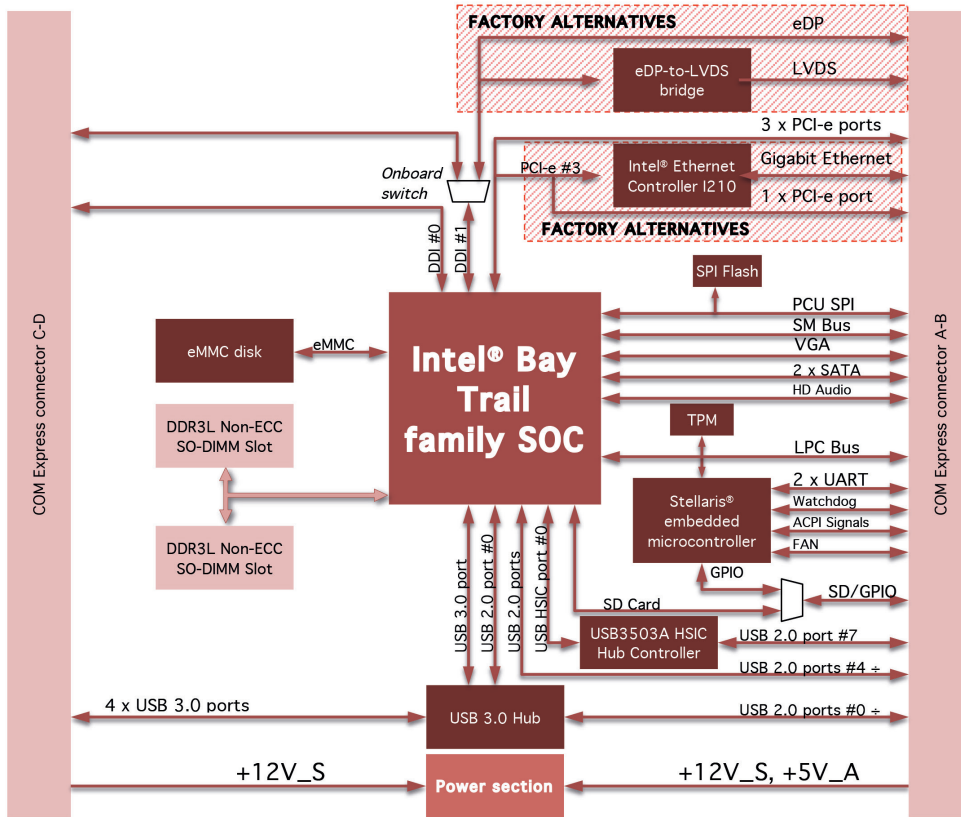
FACTORY ALTERNATIVES

eDP

eDP-to-LVDS bridge

LVDS

3 x PCI-e ports

Onboard switch

PCI-e #3

Intel® Ethernet Controller I210

Gigabit Ethernet

1 x PCI-e port

FACTORY ALTERNATIVES

DDI #0

DDI #1

SPI Flash

COM Express connector C-D

eMMC disk

eMMC

Intel® Bay Trail family SOC

PCU SPI

SM Bus

VGA

2 x SATA

HD Audio

COM Express connector A-B

DDR3L Non-ECC SO-DIMM Slot

TPM

LPC Bus

2 x UART

Stellaris® embedded microcontroller

Watchdog

ACPI Signals

FAN

DDR3L Non-ECC SO-DIMM Slot

USB 3.0 port

USB 2.0 port #0

USB 2.0 ports

HSIC port #0

GPIO

SD/GPIO

SD Card

USB3503A HSIC Hub Controller

USB 2.0 port #7

USB 2.0 ports #4 ÷

4 x USB 3.0 ports

USB 3.0 Hub

USB 2.0 ports #0 ÷

+12V_S

Power section

+12V_S, +5V_A